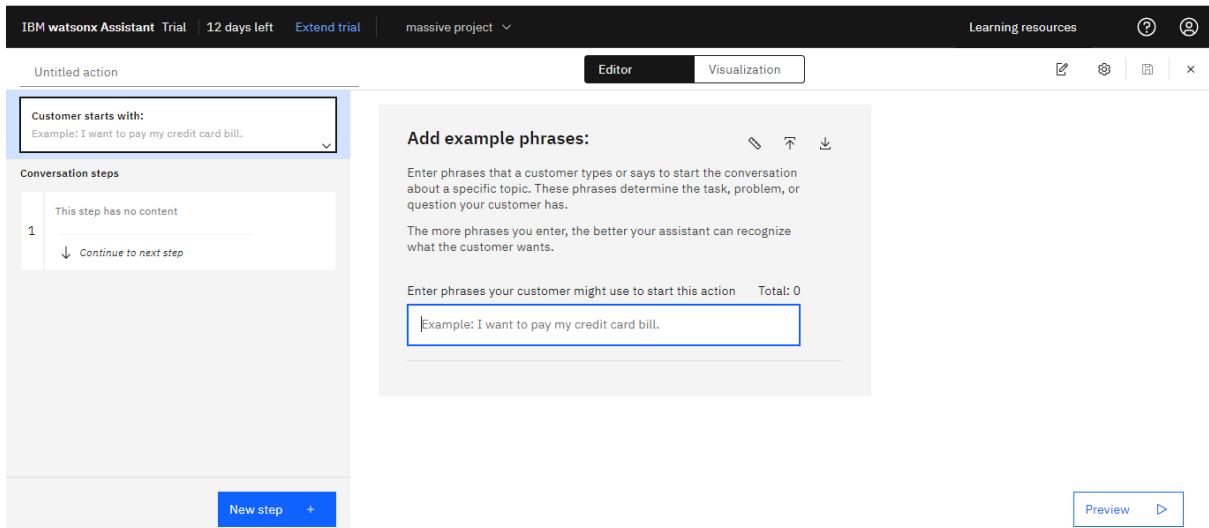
IBM watsonx Assistant Trial | 12 days left Extend trial massive project

Learning resources

Untitled action

Editor Visualization

Customer starts with:
Example: I want to pay my credit card bill.

Conversation steps

1 This step has no content

Continue to next step

Add example phrases:

Enter phrases that a customer types or says to start the conversation about a specific topic. These phrases determine the task, problem, or question your customer has.

The more phrases you enter, the better your assistant can recognize what the customer wants.

Enter phrases your customer might use to start this action Total: 0

Example: I want to pay my credit card bill.

New step +

Preview